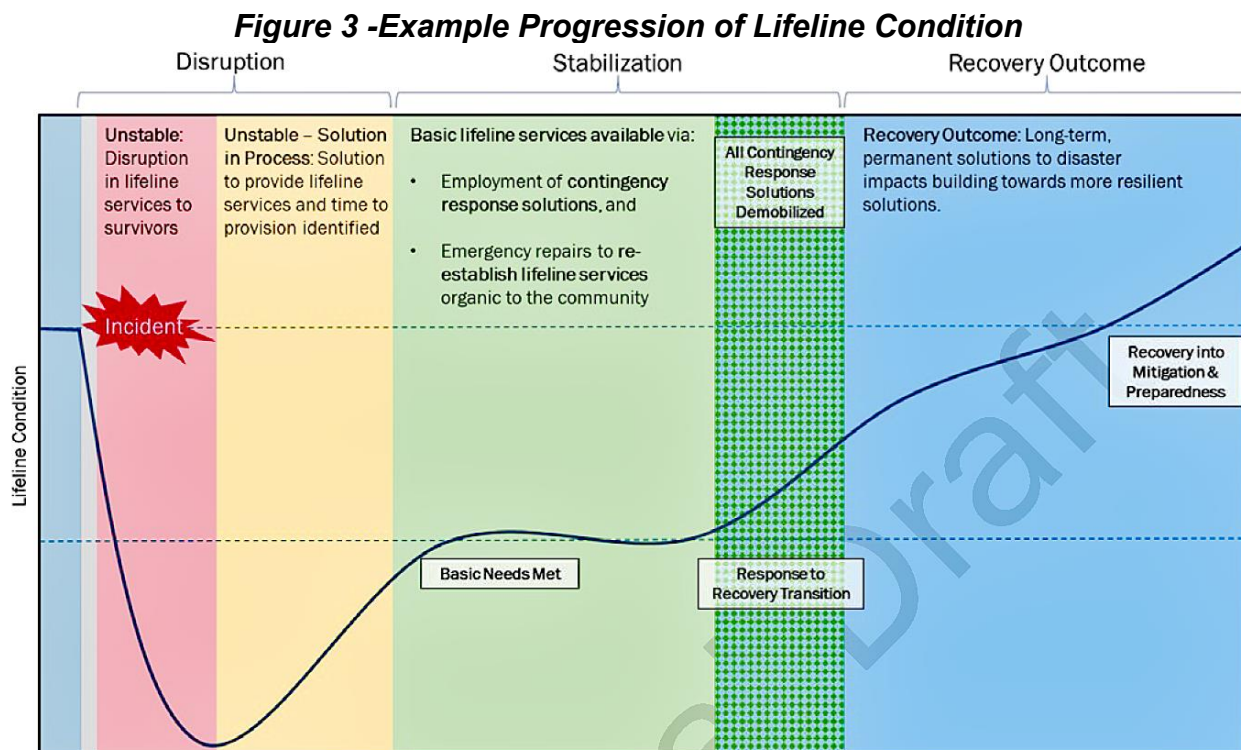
Figure 3 -Example Progression of Lifeline Condition

Disruption

Stabilization

Recovery Outcome

Unstable: Disruption in lifeline services to survivors

Unstable – Solution in Process: Solution to provide lifeline services and time to provision identified

Basic lifeline services available via:

• Employment of contingency response solutions, and

• Emergency repairs to re-establish lifeline services organic to the community

All Contingency Response Solutions Demobilized

Recovery Outcome: Long-term, permanent solutions to disaster impacts building towards more resilient solutions.

Incident

Lifeline Condition

Recovery into Mitigation & Preparedness

Basic Needs Met

Response to Recovery Transition

Draft